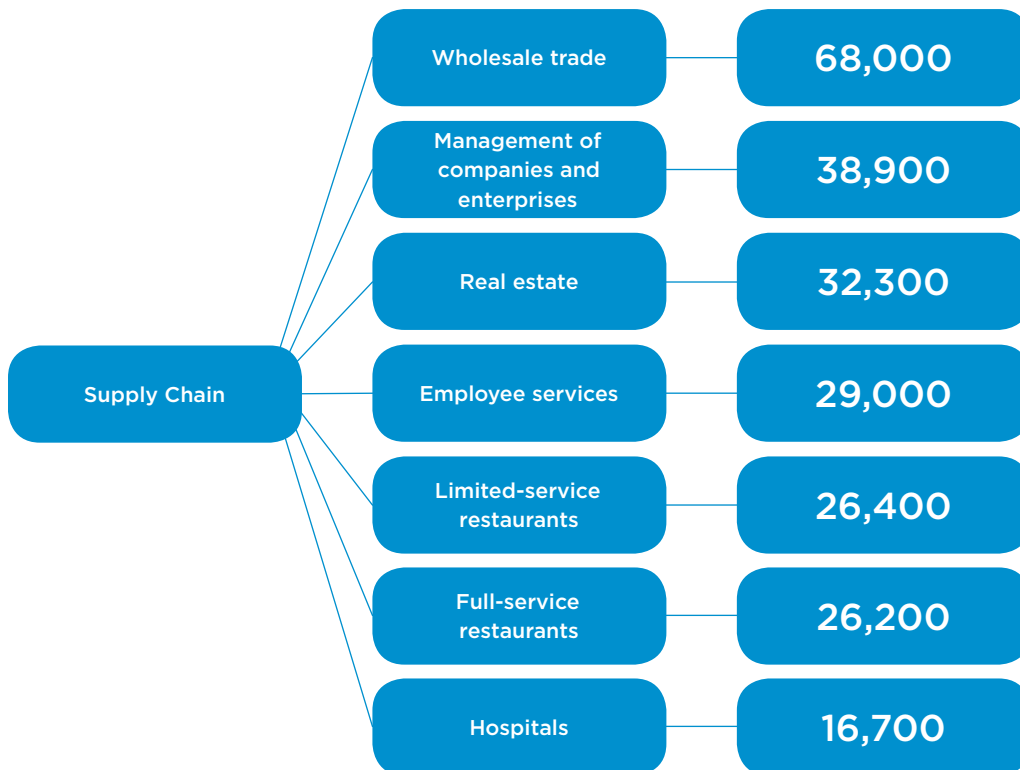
Supply Chain

Wholesale trade
68,000

Management of companies and enterprises
38,900

Real estate
32,300

Employee services
29,000

Limited-service restaurants
26,400

Full-service restaurants
26,200

Hospitals
16,700